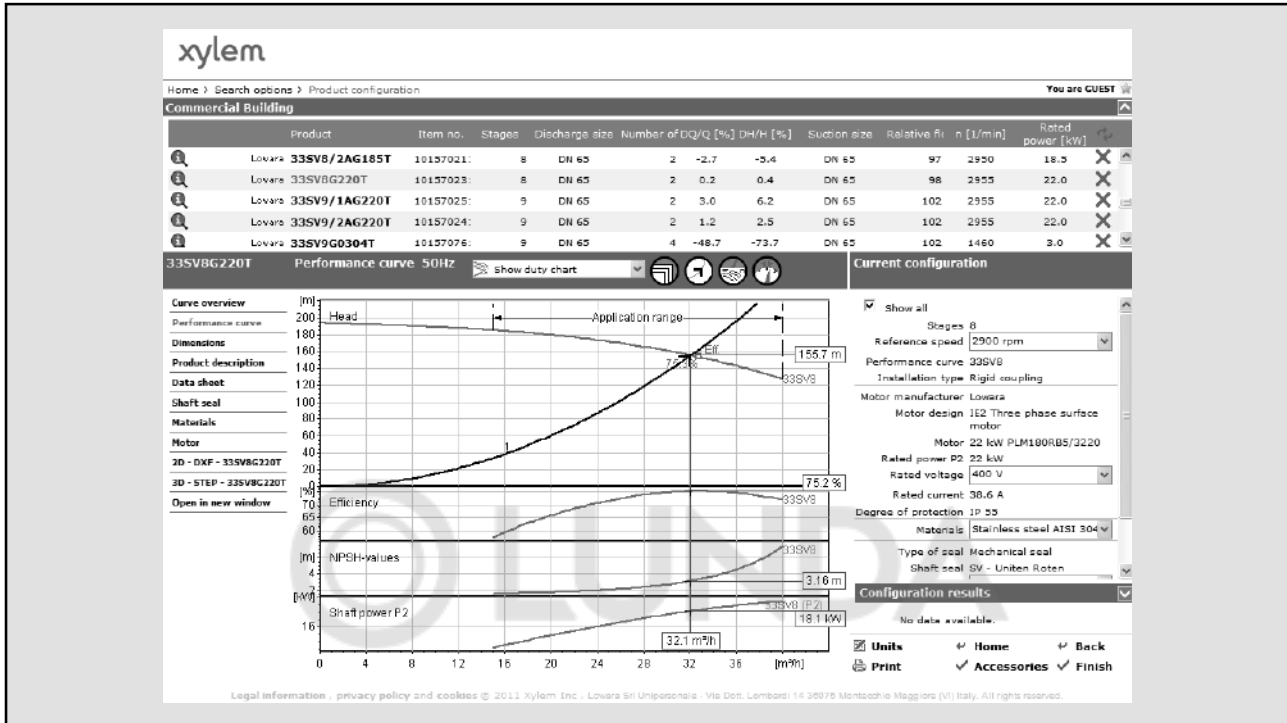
xylem

Home › Search options › Product configuration

You are GUEST

Commercial Building

| | Product | Item no. | Stages | Discharge size | Number of | DQ/Q [%] | DH/H [%] | Suction size | Relative fl | n [1/min] | Rated power [kW] | |
|---|---|---|---|---|---|---|---|---|---|---|---|---|
| | Lowara 33SV8/2AG185T | 10157021: | 8 | DN 65 | 2 | -2.7 | -5.4 | DN 65 | 97 | 2950 | 18.5 | ✕ |
| | Lowara 33SV8G220T | 10157023: | 8 | DN 65 | 2 | 0.2 | 0.4 | DN 65 | 98 | 2955 | 22.0 | ✕ |
| | Lowara 33SV9/1AG220T | 10157025: | 9 | DN 65 | 2 | 3.0 | 6.2 | DN 65 | 102 | 2955 | 22.0 | ✕ |
| | Lowara 33SV9/2AG220T | 10157024: | 9 | DN 65 | 2 | 1.2 | 2.5 | DN 65 | 102 | 2955 | 22.0 | ✕ |
| | Lowara 33SV9G0304T | 10157076: | 9 | DN 65 | 4 | -48.7 | -73.7 | DN 65 | 102 | 1460 | 3.0 | ✕ |

33SV8G220T Performance curve 50Hz Show duty chart

Current configuration

Curve overview
Performance curve
Dimensions
Product description
Data sheet
Shaft seal
Materials
Motor
3D - DXF - 33SV8G220T
3D - STEP - 33SV8G220T
Open in new window

[m] 200 180 160 140 120 100 80 60 40 20
Head
Application range
Eff
72.2%
155.7 m
33SV8
1
75.2 %
[%] 70 65 60
Efficiency
33SV8
[m] 4 2
NPSH-values
33SV8
3.16 m
[kW] 16
Shaft power P2
33SV8 (P2)
18.1 kW
32.1 m³/h
0 4 8 12 16 20 24 28 32 36 [m³/h]

Show all
Stages 8
Reference speed 2900 rpm
Performance curve 33SV8
Installation type Rigid coupling
Motor manufacturer Lowara
Motor design IE2 Three phase surface motor
Motor 22 kW PLM180RB5/3220
Rated power P2 22 kW
Rated voltage 400 V
Rated current 38.6 A
Degree of protection IP 55
Materials Stainless steel AISI 304
Type of seal Mechanical seal
Shaft seal SV - Uniten Roten

Configuration results
No data available.

Units Home Back
Print Accessories Finish

LUNDA

Legal information , privacy policy and cookies © 2011 Xylem Inc . Lowara Srl Unipersonale · Via Dott. Lombardi 14 36075 Montecchio Maggiore (VI) Italy. All rights reserved.